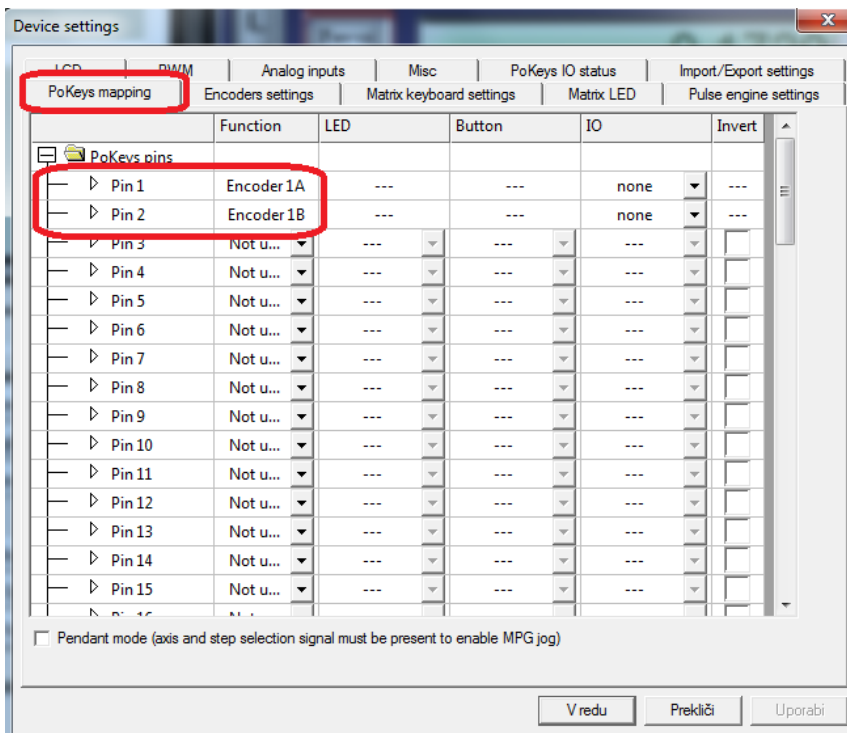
Device settings

LCD | PWM | Analog inputs | Misc | PoKeys IO status | Import/Export settings
PoKeys mapping | Encoders settings | Matrix keyboard settings | Matrix LED | Pulse engine settings

| | Function | LED | Button | IO | Invert |
|---|---|---|---|---|---|
| PoKeys pins | | | | | |
| Pin 1 | Encoder 1A | --- | --- | none | --- |
| Pin 2 | Encoder 1B | --- | --- | none | --- |
| Pin 3 | Not u... | --- | --- | --- | |
| Pin 4 | Not u... | --- | --- | --- | |
| Pin 5 | Not u... | --- | --- | --- | |
| Pin 6 | Not u... | --- | --- | --- | |
| Pin 7 | Not u... | --- | --- | --- | |
| Pin 8 | Not u... | --- | --- | --- | |
| Pin 9 | Not u... | --- | --- | --- | |
| Pin 10 | Not u... | --- | --- | --- | |
| Pin 11 | Not u... | --- | --- | --- | |
| Pin 12 | Not u... | --- | --- | --- | |
| Pin 13 | Not u... | --- | --- | --- | |
| Pin 14 | Not u... | --- | --- | --- | |
| Pin 15 | Not u... | --- | --- | --- | |
| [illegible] | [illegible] | | | | |

Pendant mode (axis and step selection signal must be present to enable MPG jog)

V redu | Prekliči | Uporabi